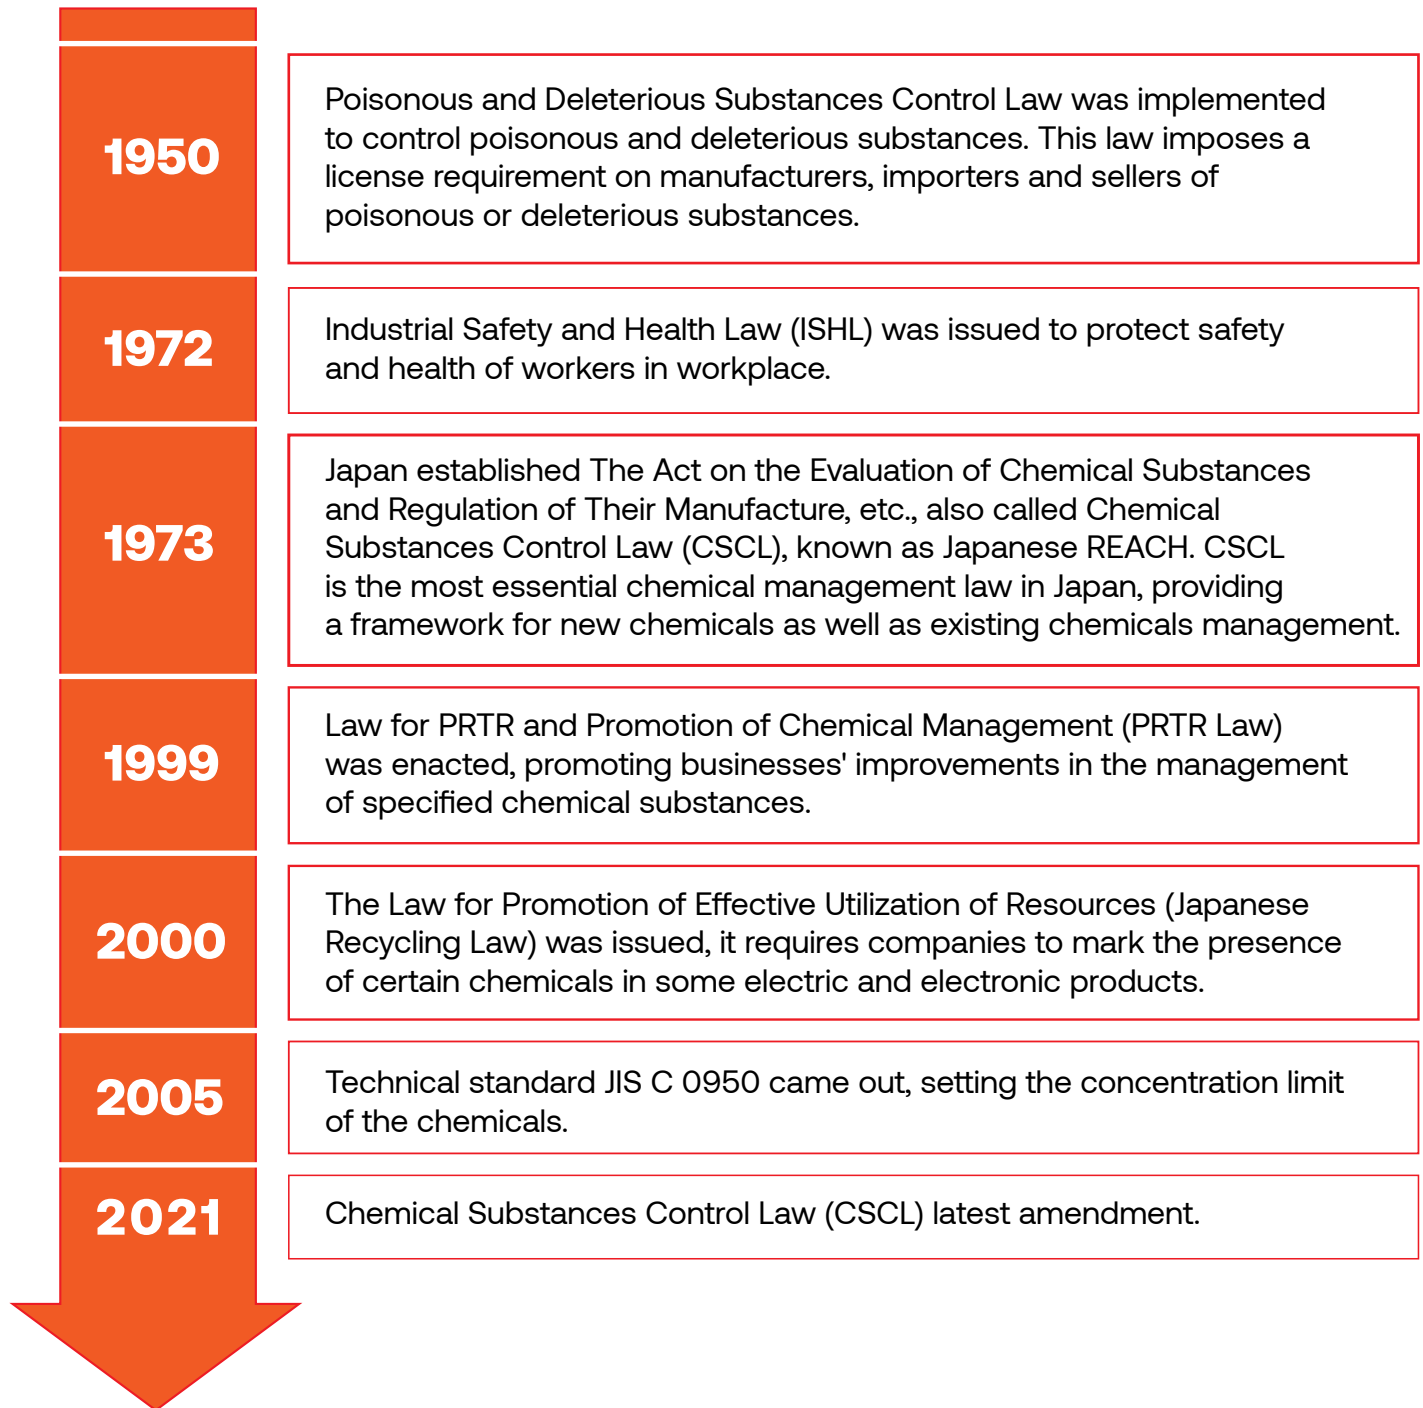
1950

Poisonous and Deleterious Substances Control Law was implemented to control poisonous and deleterious substances. This law imposes a license requirement on manufacturers, importers and sellers of poisonous or deleterious substances.

1972

Industrial Safety and Health Law (ISHL) was issued to protect safety and health of workers in workplace.

1973

Japan established The Act on the Evaluation of Chemical Substances and Regulation of Their Manufacture, etc., also called Chemical Substances Control Law (CSCL), known as Japanese REACH. CSCL is the most essential chemical management law in Japan, providing a framework for new chemicals as well as existing chemicals management.

1999

Law for PRTR and Promotion of Chemical Management (PRTR Law) was enacted, promoting businesses' improvements in the management of specified chemical substances.

2000

The Law for Promotion of Effective Utilization of Resources (Japanese Recycling Law) was issued, it requires companies to mark the presence of certain chemicals in some electric and electronic products.

2005

Technical standard JIS C 0950 came out, setting the concentration limit of the chemicals.

2021

Chemical Substances Control Law (CSCL) latest amendment.